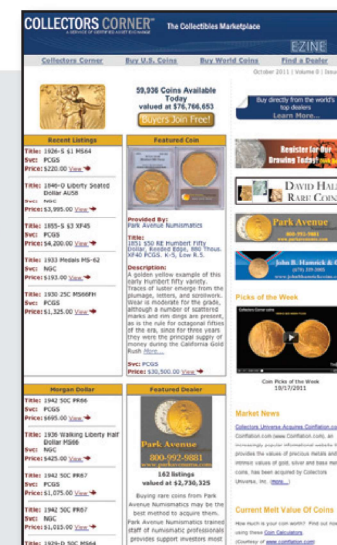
COLLECTORS CORNER® The Collectibles Marketplace

A SERVICE OF CERTIFIED ASSET EXCHANGE

EZINE

Collectors Corner | Buy U.S. Coins | Buy World Coins | Find a Dealer

October 2011 | Volume 0 | Issue

59,936 Coins Available Today valued at $76,766,653

Buyers Join Free!

Buy directly from the world's top dealers Learn More...

Recent Listings

Title: 1926-S $1 MS64
Svc: PCGS
Price: $220.00 View

Title: 1846-O Liberty Seated Dollar AU58
Svc: NGC
Price: $3,995.00 View

Title: 1855-S $3 XF45
Svc: PCGS
Price: $4,200.00 View

Title: 1933 Medals MS-62
Svc: NGC
Price: $193.00 View

Title: 1930 25C MS66FH
Svc: PCGS
Price: $1,325.00 View

Featured Coin

Provided By: Park Avenue Numismatics

Title: 1851 $50 RE Humbert Fifty Dollar, Reeded Edge, 880 Thous. XF40 PCGS. K-5, Low R.5.

Description: A golden yellow example of this early Humbert fifty variety. Traces of luster emerge from the plumage, letters, and scrollwork. Wear is moderate for the grade, although a number of scattered marks and rim dings are present, as is the rule for octagonal fifties of the era. Since for three years they were the principal supply of money during the California Gold Rush More...

Svc: PCGS
Price: $30,500.00 View

Register for our Drawing Today! Learn more...

DAVID HALL RARE COINS

Park Avenue 800-992-9881

John B. Hamrick & Co (678) 229-2065

Picks of the Week

Coin Picks of the Week 10/07/2011

Market News

Collectors Universe Acquires Coinflation.com

Coinflation.com (www.Coinflation.com), an increasingly popular informational website that provides the values of precious metals and intrinsic values of gold, silver and base metal coins, has been acquired by Collectors Universe, Inc. (More...)

Current Melt Value Of Coins

How much is your coin worth? Find out now using these Coin Calculators (Courtesy of www.Coinflation.com)

Morgan Dollar

Title: 1942 50C PR66
Svc: PCGS
Price: $695.00 View

Title: 1936 Walking Liberty Half Dollar MS66
Svc: NGC
Price: $695.00 View

Title: 1942 50C PR67
Svc: PCGS
Price: $1,075.00 View

Title: 1942 50C PR67
Svc: NGC
Price: $1,010.00 View

Title: 1929-D 50C MS64

Featured Dealer

Park Avenue 800-992-9881

162 listings valued at $2,730,325

Buying rare coins from Park Avenue Numismatics may be the best method to acquire them. Park Avenue Numismatics trained staff of numismatic professionals provides support investors most